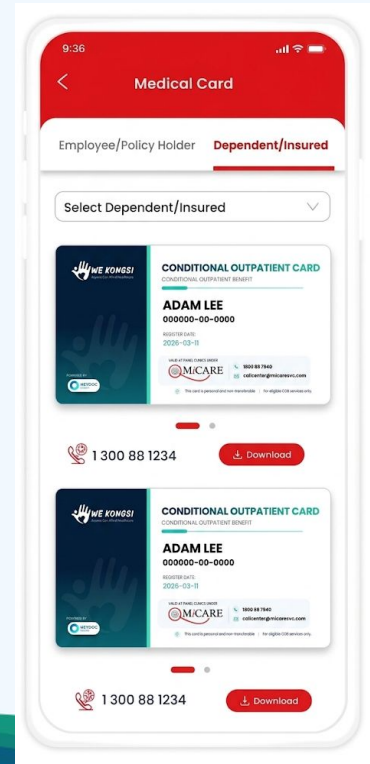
9:36

Medical Card

Employee/Policy Holder Dependent/Insured

Select Dependent/Insured

WE KONGSI

CONDITIONAL OUTPATIENT CARD
CONDITIONAL OUTPATIENT BENEFIT

ADAM LEE
000000-00-0000

REGISTER DATE
2026-03-11

MiCARE
1800 88 7940
callcenter@micaresvc.com

This card is personal and non-transferable | For eligible COB services only

1 300 88 1234 Download

WE KONGSI

CONDITIONAL OUTPATIENT CARD
CONDITIONAL OUTPATIENT BENEFIT

ADAM LEE
000000-00-0000

REGISTER DATE
2026-03-11

MiCARE
1800 88 7940
callcenter@micaresvc.com

This card is personal and non-transferable | For eligible COB services only

1 300 88 1234 Download